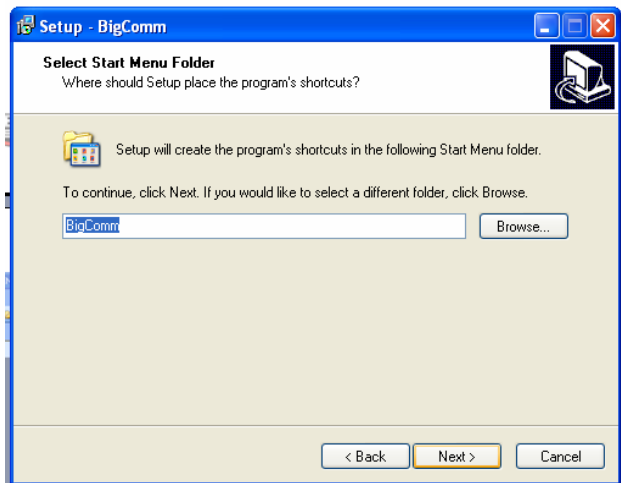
Setup - BigComm

Select Start Menu Folder
Where should Setup place the program's shortcuts?

Setup will create the program's shortcuts in the following Start Menu folder.

To continue, click Next. If you would like to select a different folder, click Browse.

BigComm

Browse...

< Back

Next >

Cancel